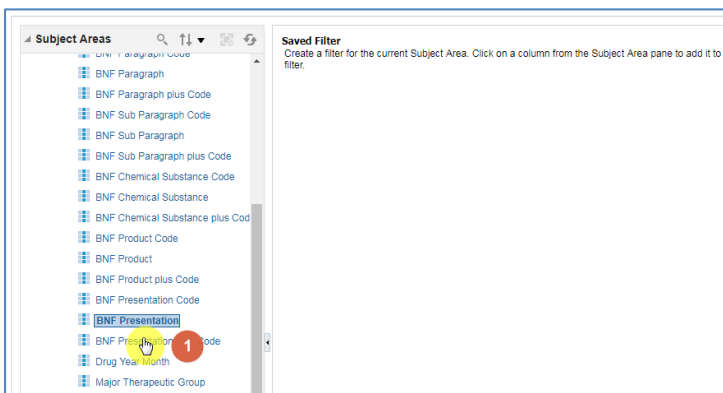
Subject Areas

BNF Paragraph Code
BNF Paragraph
BNF Paragraph plus Code
BNF Sub Paragraph Code
BNF Sub Paragraph
BNF Sub Paragraph plus Code
BNF Chemical Substance Code
BNF Chemical Substance
BNF Chemical Substance plus Cod
BNF Product Code
BNF Product
BNF Product plus Code
BNF Presentation Code
BNF Presentation
BNF Presentation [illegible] Code
1
Drug Year Month
Major Therapeutic Group

Saved Filter
Create a filter for the current Subject Area. Click on a column from the Subject Area pane to add it to filter.